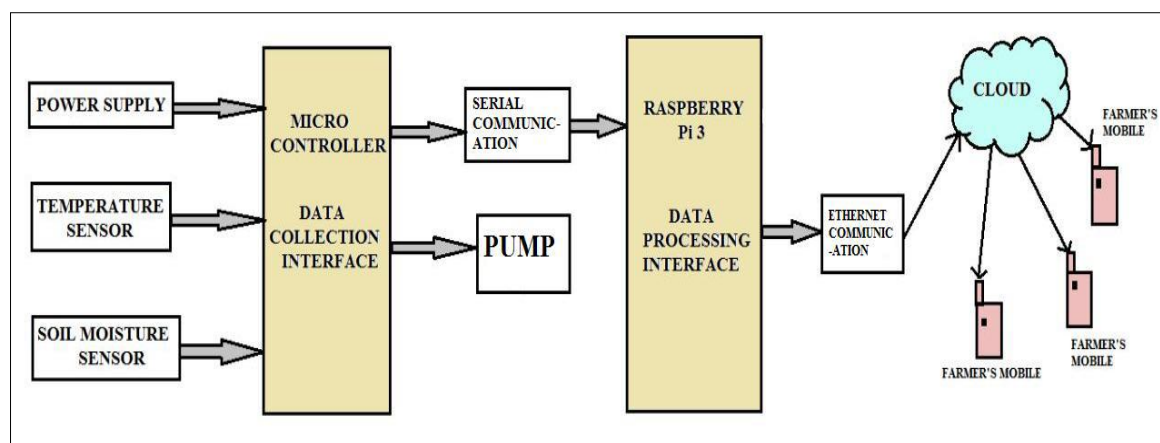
POWER SUPPLY

TEMPERATURE SENSOR

SOIL MOISTURE SENSOR

MICRO CONTROLLER

DATA COLLECTION INTERFACE

SERIAL COMMUNICATION

PUMP

RASPBERRY Pi 3

DATA PROCESSING INTERFACE

ETHERNET COMMUNICATION

CLOUD

FARMER'S MOBILE

FARMER'S MOBILE

FARMER'S MOBILE